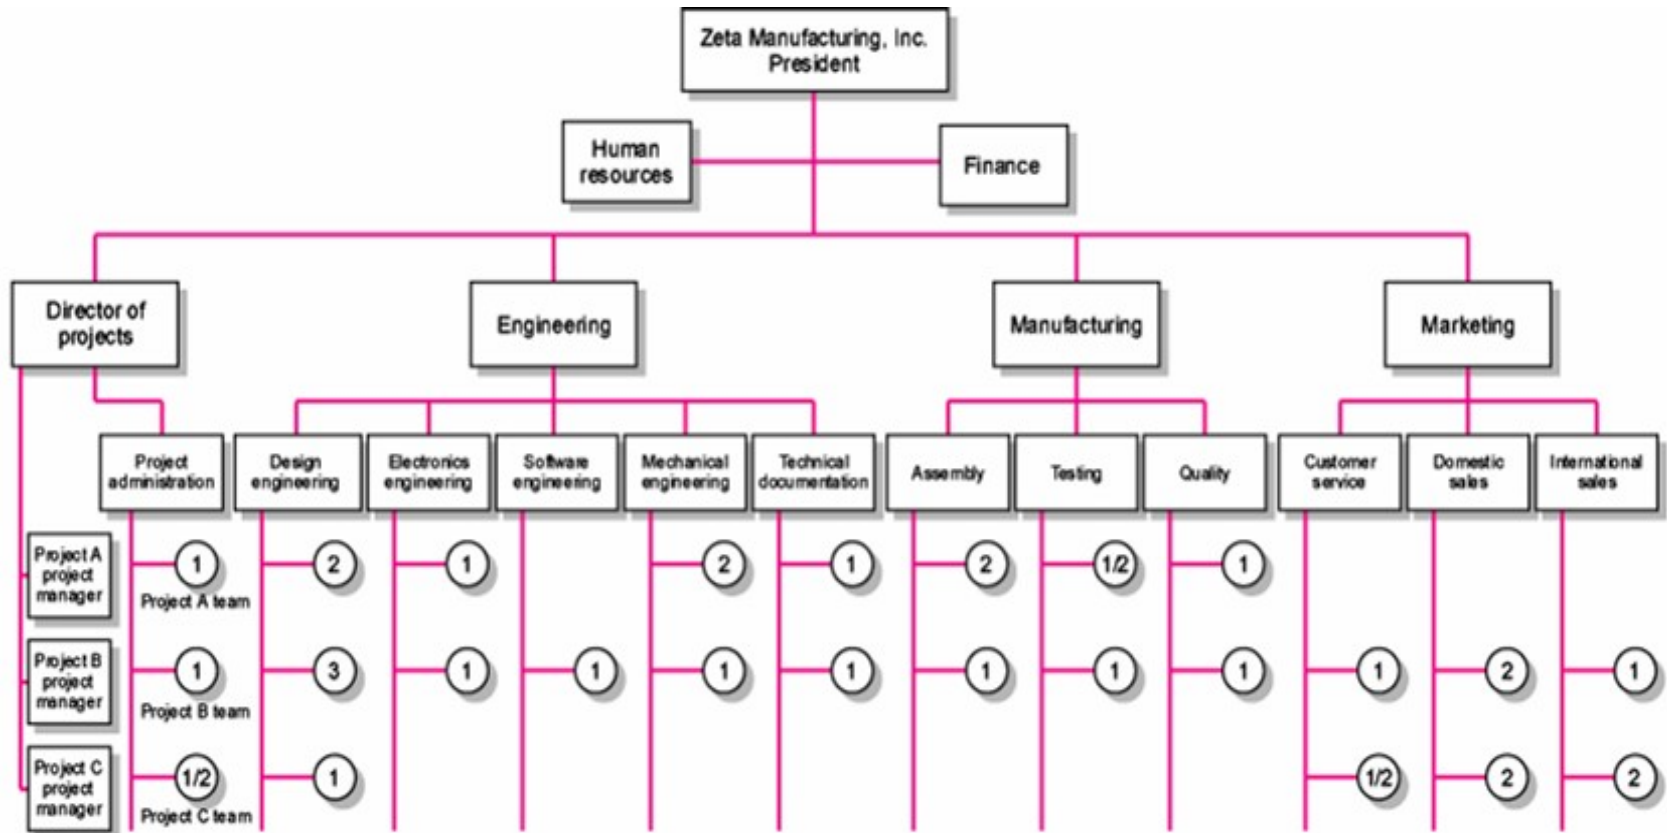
Zeta Manufacturing, Inc.
President

Human resources

Finance

Director of projects

Engineering

Manufacturing

Marketing

Project administration

Design engineering

Electronics engineering

Software engineering

Mechanical engineering

Technical documentation

Assembly

Testing

Quality

Customer service

Domestic sales

International sales

Project A project manager

1
Project A team
2
1
2
1
2
1/2
1

Project B project manager

1
Project B team
3
1
1
1
1
1
1
1
1
2
1

Project C project manager

1/2
Project C team
1
1/2
2
2